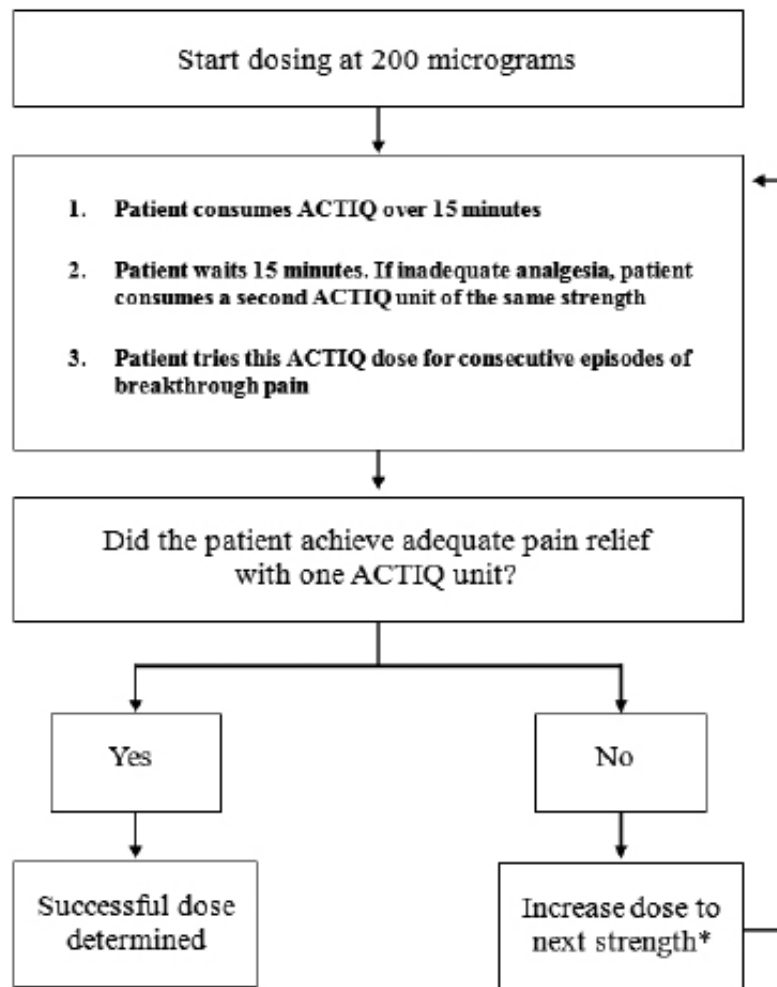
Start dosing at 200 micrograms

1. Patient consumes ACTIQ over 15 minutes

2. Patient waits 15 minutes. If inadequate analgesia, patient consumes a second ACTIQ unit of the same strength

3. Patient tries this ACTIQ dose for consecutive episodes of breakthrough pain

Did the patient achieve adequate pain relief with one ACTIQ unit?

Yes

No

Successful dose determined

Increase dose to next strength*